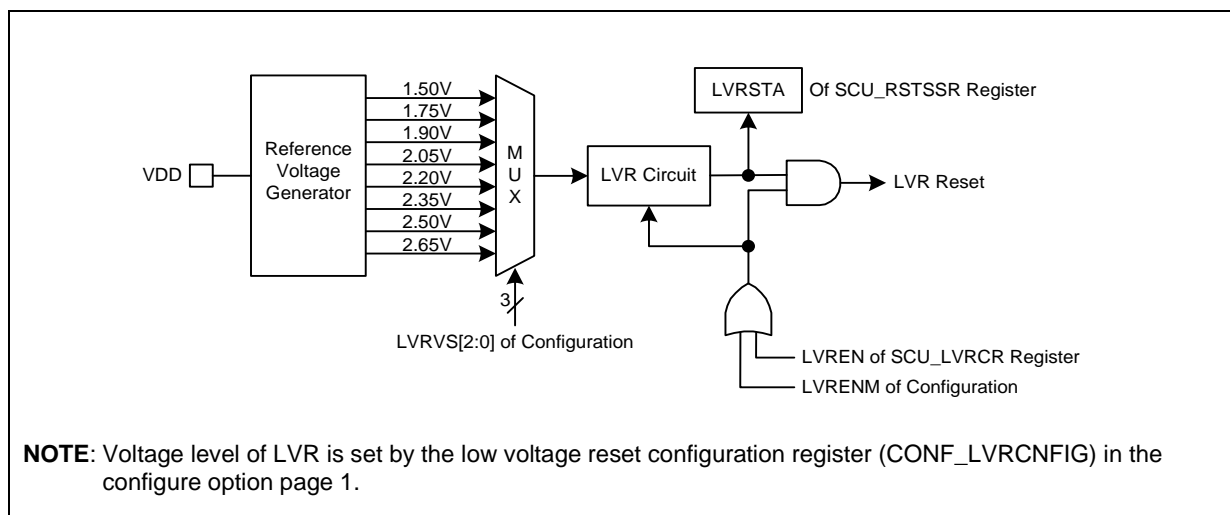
VDD

Reference Voltage Generator

1.50V
1.75V
1.90V
2.05V
2.20V
2.35V
2.50V
2.65V

M U X

3

LVRVS[2:0] of Configuration

LVR Circuit

LVRSTA

Of SCU_RSTSSR Register

LVR Reset

LVREN of SCU_LVRCR Register

LVRENM of Configuration

**NOTE**: Voltage level of LVR is set by the low voltage reset configuration register (CONF_LVRCNFIG) in the configure option page 1.